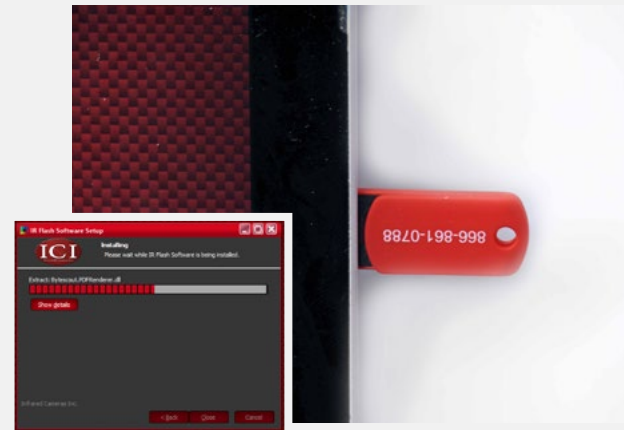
866-861-0788

IR Flash Software Setup

ICI

Installing

Please wait while IR Flash Software is being installed.

Extract: Bytescout.PDFRenderer.dll

Show details

Infrared Cameras Inc.

< Back

Close

Cancel